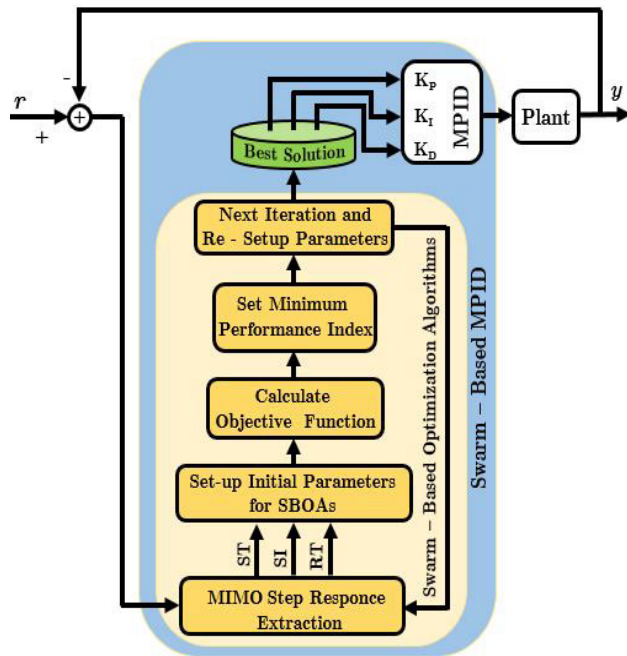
$r$

+

-

$y$

$K_P$

$K_I$

$K_D$

MPID

Plant

Best Solution

Next Iteration and Re - Setup Parameters

Set Minimum Performance Index

Calculate Objective Function

Set-up Initial Parameters for SBOAs

ST

SI

RT

MIMO Step Responce Extraction

Swarm – Based Optimization Algorithms

Swarm – Based MPID